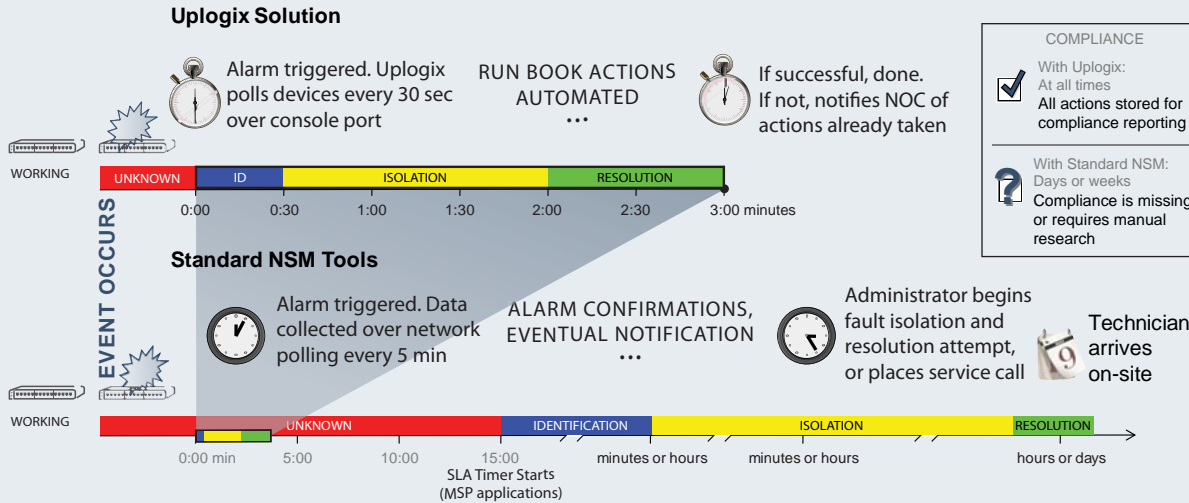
Uplogix Solution

Alarm triggered. Uplogix polls devices every 30 sec over console port

RUN BOOK ACTIONS AUTOMATED
...

If successful, done. If not, notifies NOC of actions already taken

COMPLIANCE

With Uplogix:
At all times
All actions stored for compliance reporting

With Standard NSM:
Days or weeks
Compliance is missing or requires manual research

WORKING

UNKNOWN | ID | ISOLATION | RESOLUTION

0:00 0:30 1:00 1:30 2:00 2:30 3:00 minutes

EVENT OCCURS

Standard NSM Tools

Alarm triggered. Data collected over network polling every 5 min

ALARM CONFIRMATIONS, EVENTUAL NOTIFICATION
...

Administrator begins fault isolation and resolution attempt, or places service call

Technician arrives on-site

WORKING

UNKNOWN | IDENTIFICATION | ISOLATION | RESOLUTION

0:00 min 5:00 10:00 15:00 minutes or hours minutes or hours hours or days

SLA Timer Starts
(MSP applications)